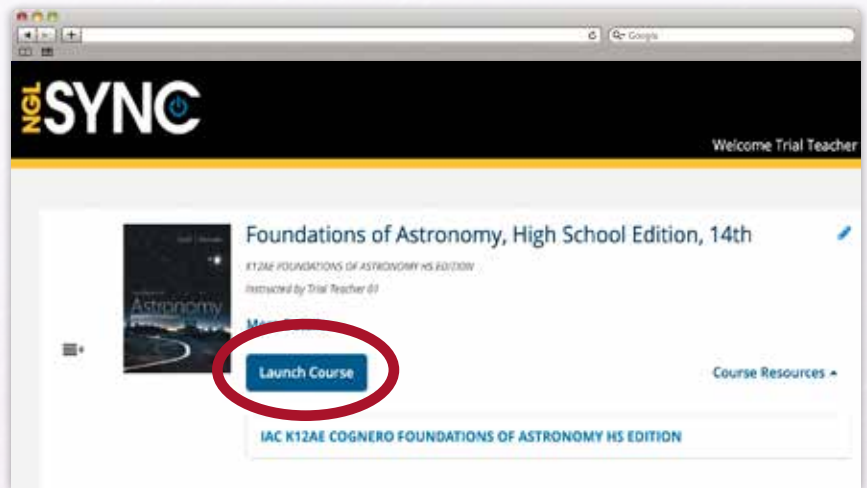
Google

NGL SYNC

Welcome Trial Teacher

Foundations of Astronomy, High School Edition, 14th

K12AE FOUNDATIONS OF ASTRONOMY HS EDITION

Instructed by Trial Teacher 03

Astronomy

Launch Course

Course Resources

IAC K12AE COGNERO FOUNDATIONS OF ASTRONOMY HS EDITION